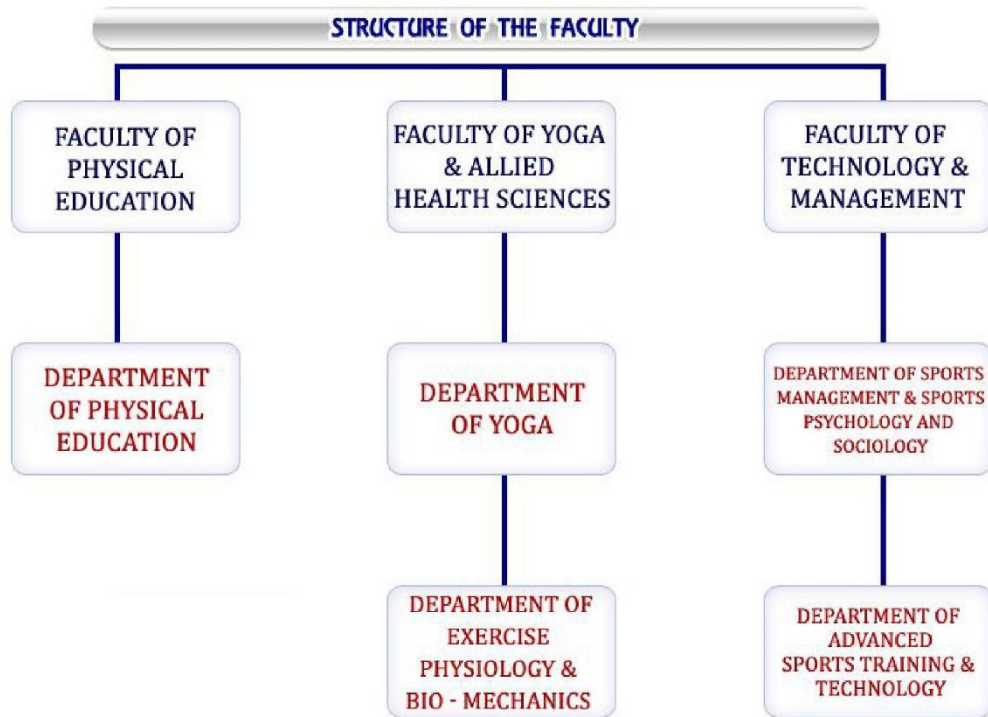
STRUCTURE OF THE FACULTY

FACULTY OF PHYSICAL EDUCATION

FACULTY OF YOGA & ALLIED HEALTH SCIENCES

FACULTY OF TECHNOLOGY & MANAGEMENT

DEPARTMENT OF PHYSICAL EDUCATION

DEPARTMENT OF YOGA

DEPARTMENT OF SPORTS MANAGEMENT & SPORTS PSYCHOLOGY AND SOCIOLOGY

DEPARTMENT OF EXERCISE PHYSIOLOGY & BIO - MECHANICS

DEPARTMENT OF ADVANCED SPORTS TRAINING & TECHNOLOGY